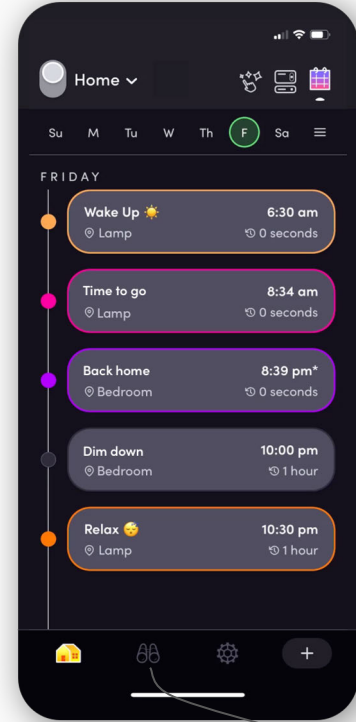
Home

Su M Tu W Th F Sa

FRIDAY

Wake Up ☀️ 6:30 am
Lamp 0 seconds

Time to go 8:34 am
Lamp 0 seconds

Back home 8:39 pm*
Bedroom 0 seconds

Dim down 10:00 pm
Bedroom 1 hour

Relax 😴 10:30 pm
Lamp 1 hour

+